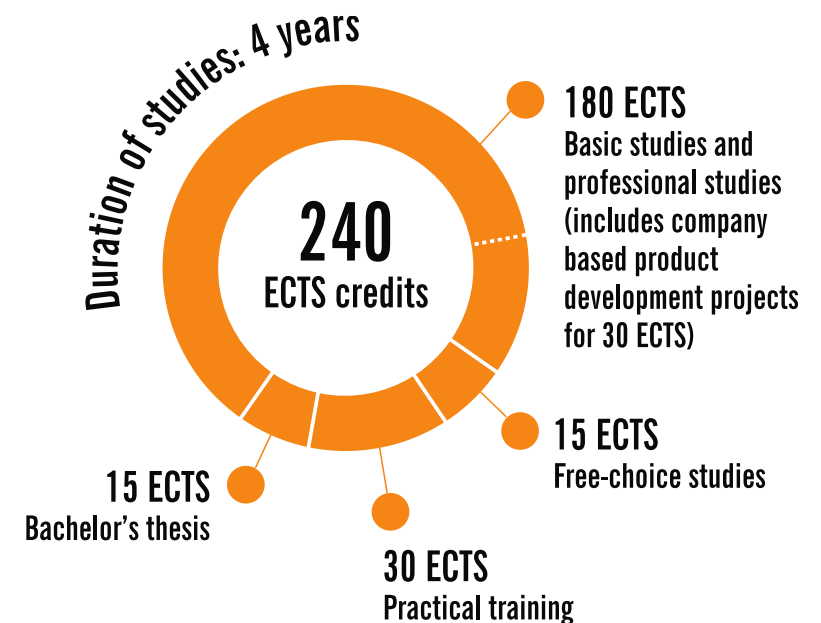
Duration of studies: 4 years

240
ECTS credits

180 ECTS
Basic studies and professional studies (includes company based product development projects for 30 ECTS)

15 ECTS
Free-choice studies

15 ECTS
Bachelor's thesis

30 ECTS
Practical training